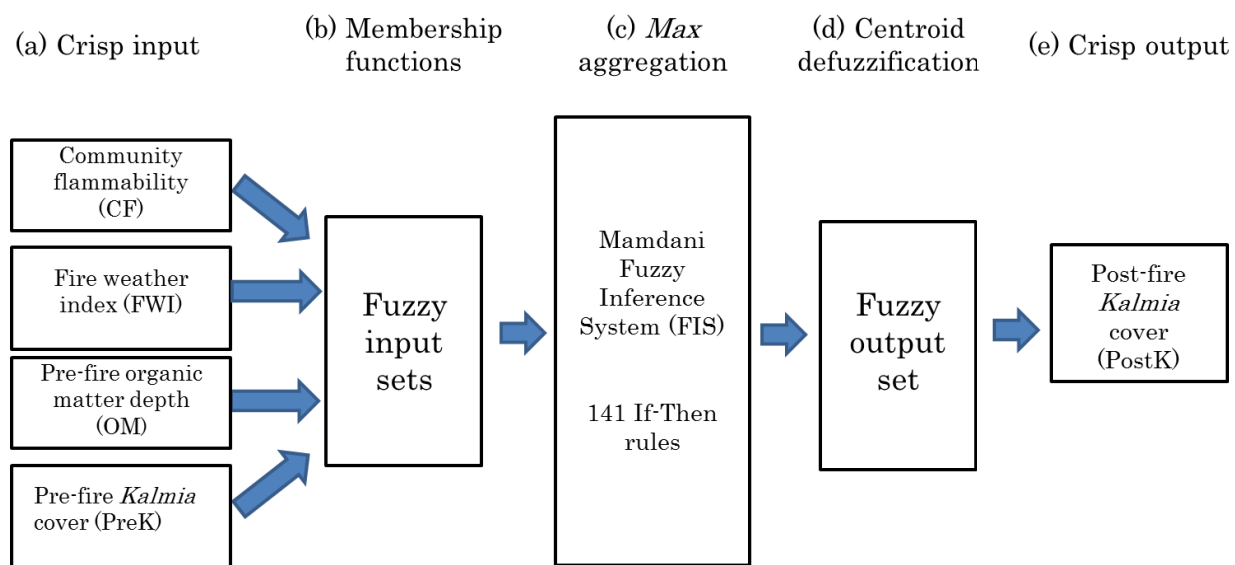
(a) Crisp input

(b) Membership functions

(c) *Max* aggregation

(d) Centroid defuzzification

(e) Crisp output

Community flammability (CF)

Fire weather index (FWI)

Pre-fire organic matter depth (OM)

Pre-fire *Kalmia* cover (PreK)

Fuzzy input sets

Mamdani Fuzzy Inference System (FIS)

141 If-Then rules

Fuzzy output set

Post-fire *Kalmia* cover (PostK)